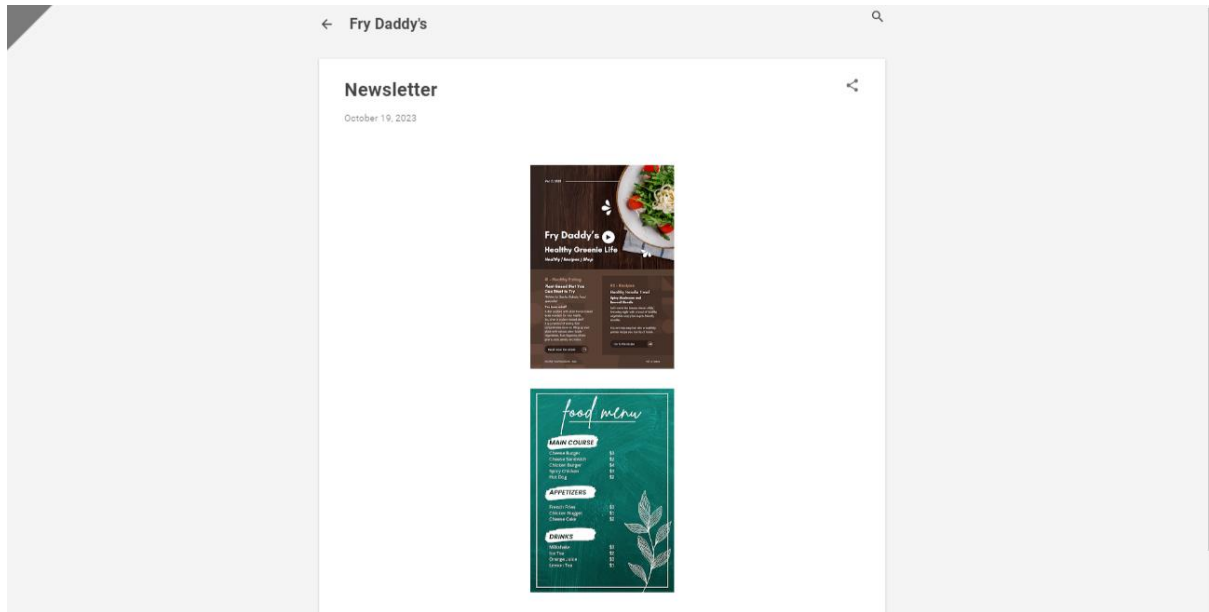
Fry Daddy's

Newsletter

October 19, 2023

Fry Daddy's

Healthy Greenie Life

Healthy | Recipes | Ways

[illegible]

food menu

MAIN COURSE

Cheese Burger $3
Cheese Sandwich $2
Chicken Burger $4
Spicy Chicken $3
Hot Dog $2

APPETIZERS

French Fries $3
Chicken Nugget $1
Cheese Cake $2

DRINKS

Milkshake $1
Ice Tea $1
Orange Juice $2
Lemon Tea $1